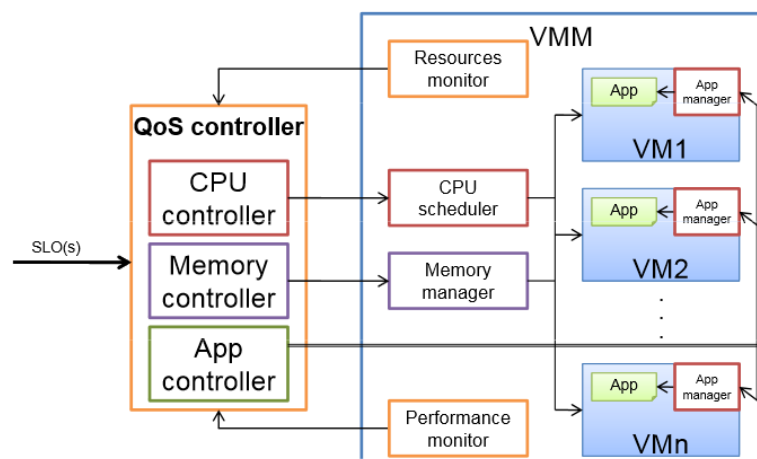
VMM

Resources monitor

QoS controller

CPU controller

Memory controller

App controller

SLO(s)

CPU scheduler

Memory manager

Performance monitor

App

App manager

VM1

App

App manager

VM2

App

App manager

VMn